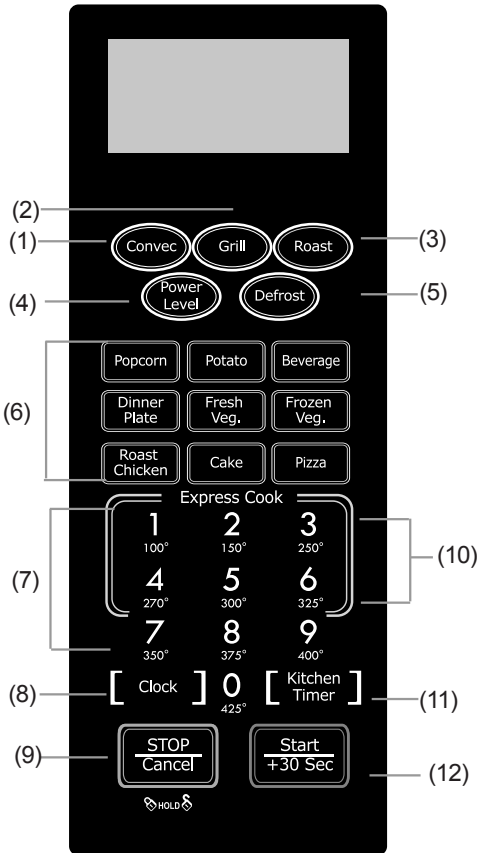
(2)
(1) Convec Grill Roast (3)
(4) Power Level Defrost (5)

(6)
Popcorn Potato Beverage
Dinner Plate Fresh Veg. Frozen Veg.
Roast Chicken Cake Pizza

Express Cook
(7)
1 100°
2 150°
3 250°
(10)
4 270°
5 300°
6 325°
7 350°
8 375°
9 400°

(8) Clock 0 425° Kitchen Timer (11)

(9) STOP Cancel
HOLD
Start +30 Sec (12)